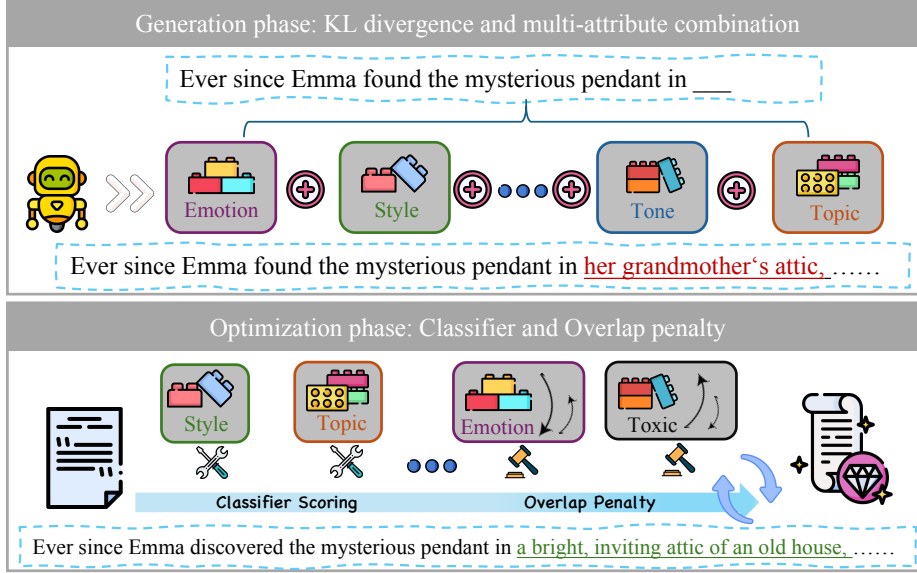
Generation phase: KL divergence and multi-attribute combination

Ever since Emma found the mysterious pendant in ___

Emotion

Style

Tone

Topic

Ever since Emma found the mysterious pendant in her grandmother‘s attic, ……

Optimization phase: Classifier and Overlap penalty

Style

Topic

Emotion

Toxic

Classifier Scoring

Overlap Penalty

Ever since Emma discovered the mysterious pendant in a bright, inviting attic of an old house, ……